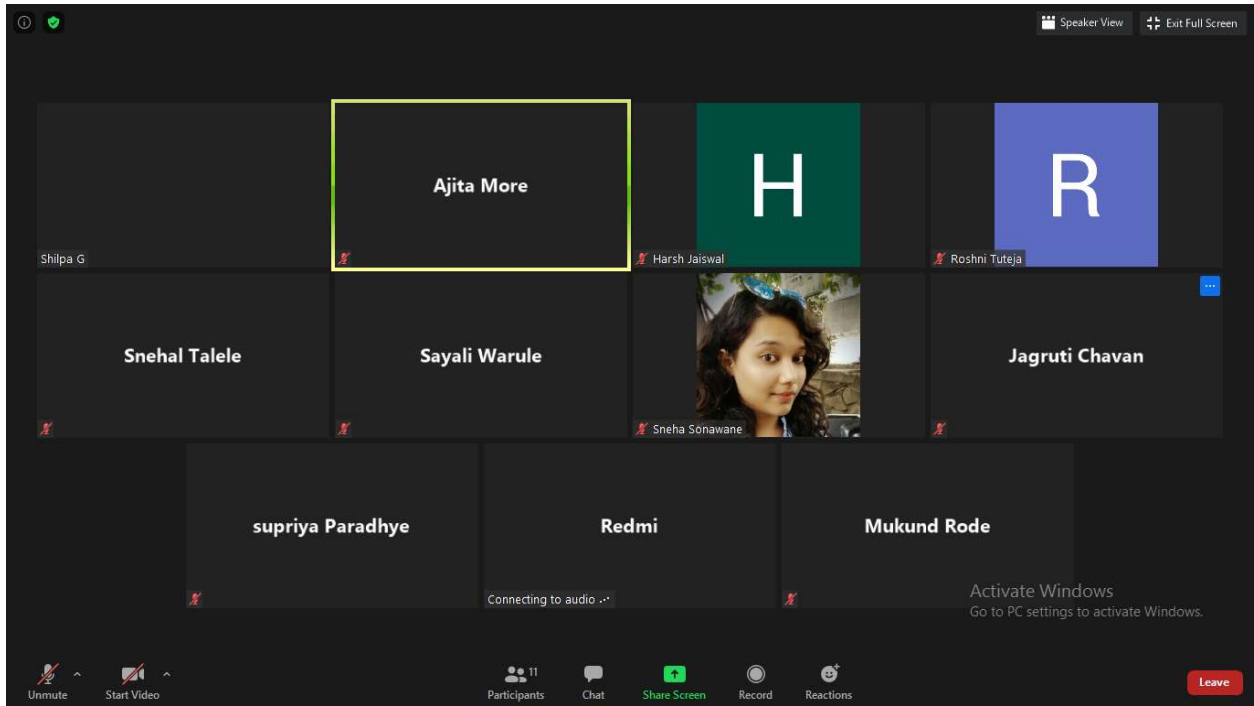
Speaker View
Exit Full Screen

Shilpa G

Ajita More

H
Harsh Jaiswal

R
Roshni Tuteja

Snehal Talele

Sayali Warule

Sneha Sonawane

Jagruti Chavan

supriya Paradhye

Redmi
Connecting to audio

Mukund Rode

Activate Windows
Go to PC settings to activate Windows.

Unmute
Start Video
11
Participants
Chat
Share Screen
Record
Reactions
Leave